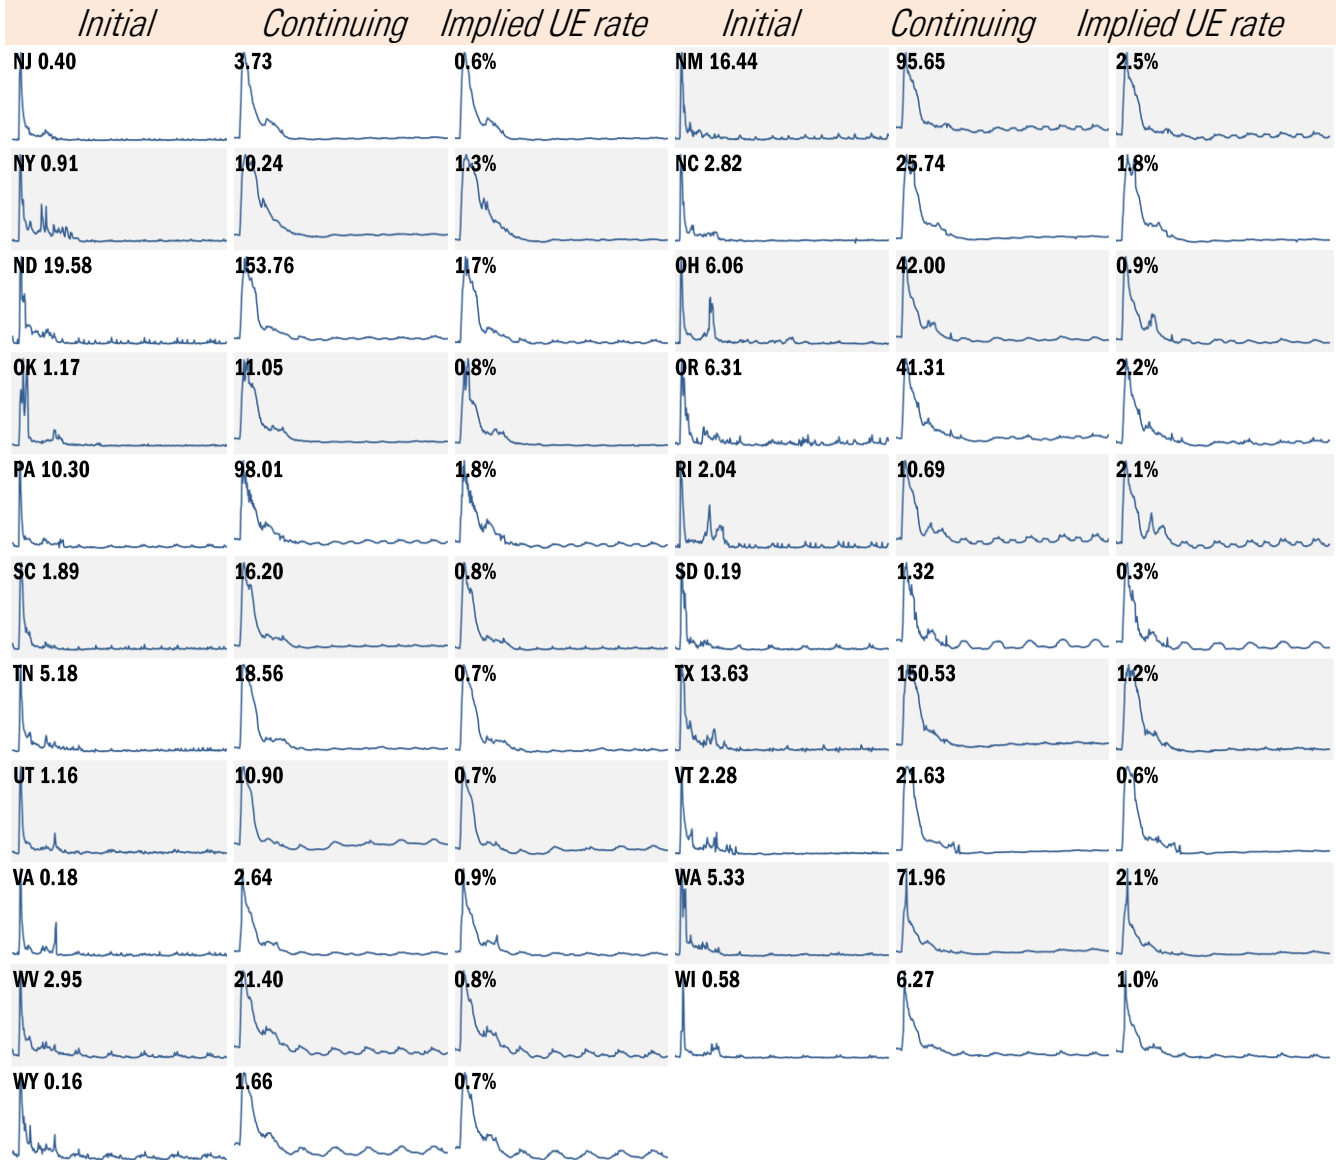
| Initial | Continuing | Implied UE rate | Initial | Continuing | Implied UE rate |
|---|---|---|---|---|---|
| NJ 0.40 | 3.73 | 0.6% | NM 16.44 | 95.65 | 2.5% |
| NY 0.91 | 10.24 | 1.3% | NC 2.82 | 25.74 | 1.8% |
| ND 19.58 | 153.76 | 1.7% | OH 6.06 | 42.00 | 0.9% |
| OK 1.17 | 11.05 | 0.8% | OR 6.31 | 41.31 | 2.2% |
| PA 10.30 | 98.01 | 1.8% | RI 2.04 | 10.69 | 2.1% |
| SC 1.89 | 16.20 | 0.8% | SD 0.19 | 1.32 | 0.3% |
| TN 5.18 | 18.56 | 0.7% | TX 13.63 | 150.53 | 1.2% |
| UT 1.16 | 10.90 | 0.7% | VT 2.28 | 21.63 | 0.6% |
| VA 0.18 | 2.64 | 0.9% | WA 5.33 | 71.96 | 2.1% |
| WV 2.95 | 21.40 | 0.8% | WI 0.58 | 6.27 | 1.0% |
| WY 0.16 | 1.66 | 0.7% | | | |